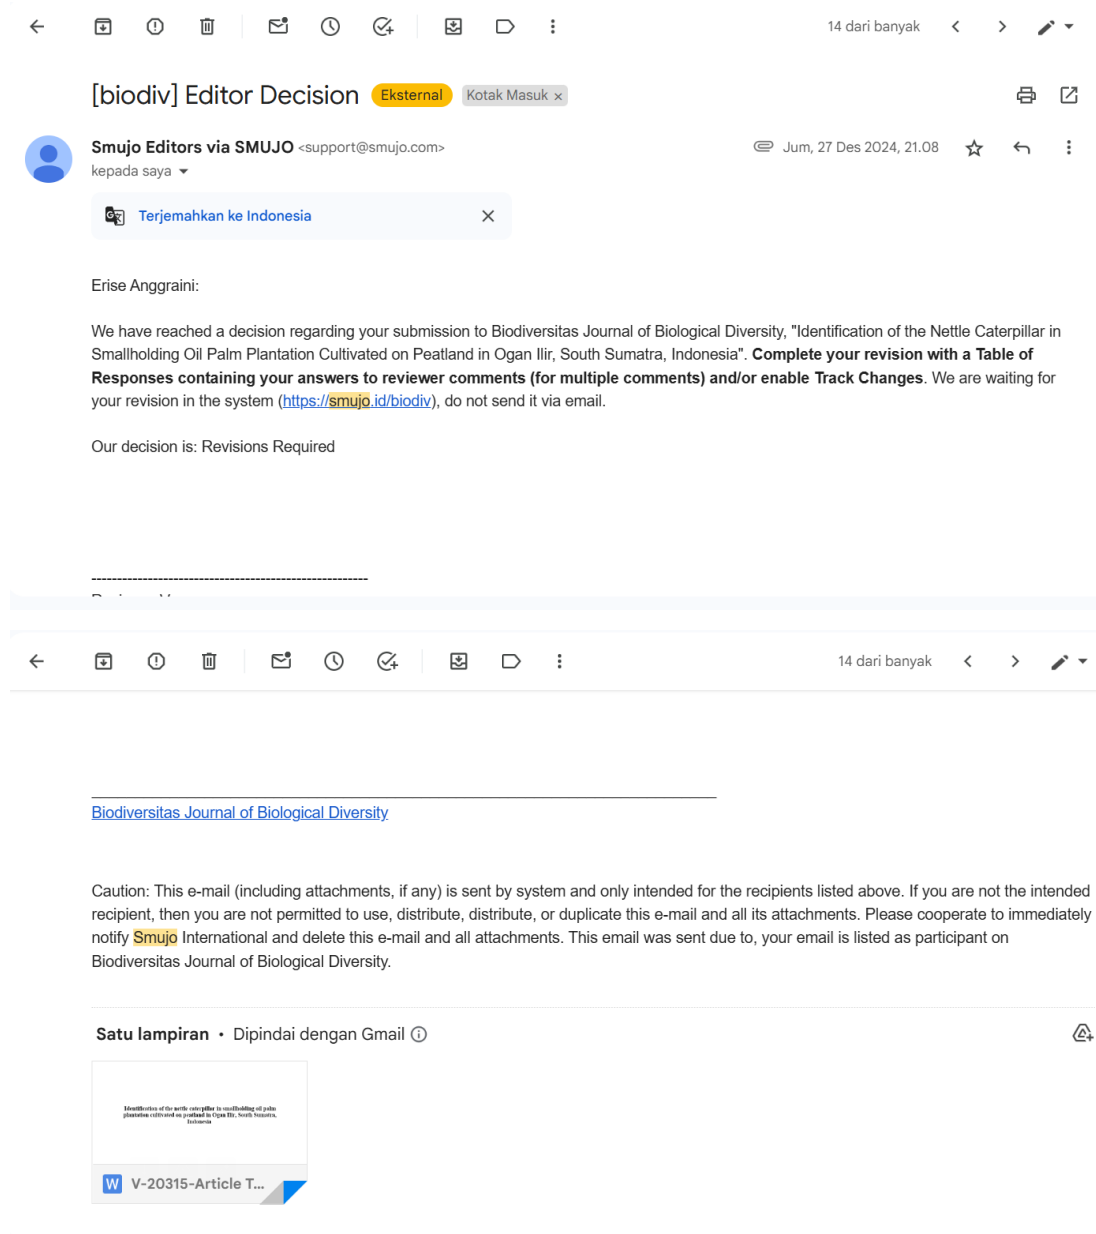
14 dari banyak

[biodiv] Editor Decision Eksternal Kotak Masuk ×

Smujo Editors via SMUJO <support@smujo.com>
kepada saya

Jum, 27 Des 2024, 21.08

Terjemahkan ke Indonesia

Erise Anggraini:

We have reached a decision regarding your submission to Biodiversitas Journal of Biological Diversity, "Identification of the Nettle Caterpillar in Smallholding Oil Palm Plantation Cultivated on Peatland in Ogan Ilir, South Sumatra, Indonesia". **Complete your revision with a Table of Responses containing your answers to reviewer comments (for multiple comments) and/or enable Track Changes**. We are waiting for your revision in the system (https://smujo.id/biodiv), do not send it via email.

Our decision is: Revisions Required

------------------------------------------------------

14 dari banyak

Biodiversitas Journal of Biological Diversity

Caution: This e-mail (including attachments, if any) is sent by system and only intended for the recipients listed above. If you are not the intended recipient, then you are not permitted to use, distribute, distribute, or duplicate this e-mail and all its attachments. Please cooperate to immediately notify Smujo International and delete this e-mail and all attachments. This email was sent due to, your email is listed as participant on Biodiversitas Journal of Biological Diversity.

Satu lampiran • Dipindai dengan Gmail

Identification of the nettle caterpillar in smallholding oil palm plantation cultivated on peatland in Ogan Ilir, South Sumatra, Indonesia

W V-20315-Article T...